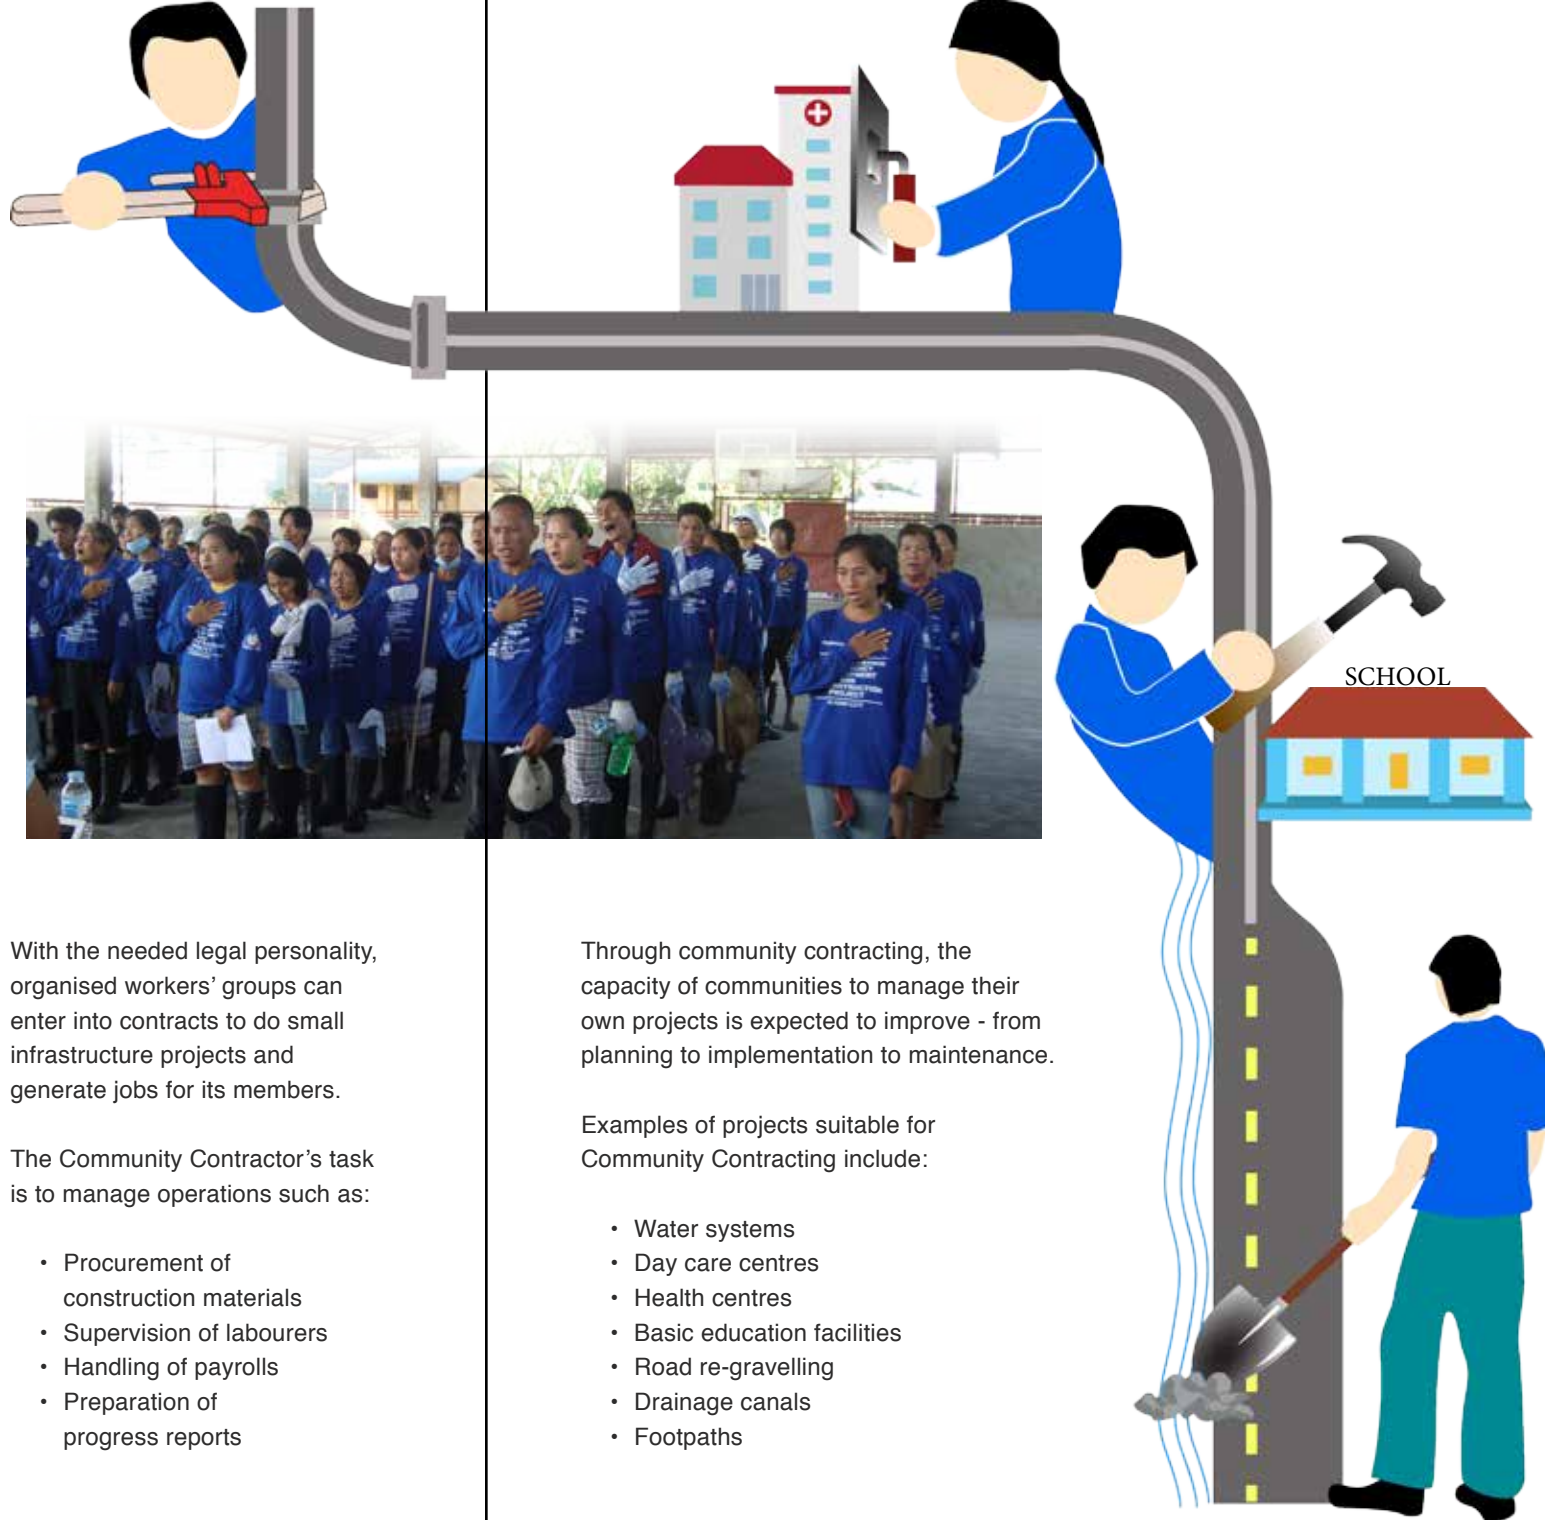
SCHOOL

With the needed legal personality, organised workers' groups can enter into contracts to do small infrastructure projects and generate jobs for its members.

The Community Contractor's task is to manage operations such as:

- Procurement of construction materials
- Supervision of labourers
- Handling of payrolls
- Preparation of progress reports

Through community contracting, the capacity of communities to manage their own projects is expected to improve - from planning to implementation to maintenance.

Examples of projects suitable for Community Contracting include:

- Water systems
- Day care centres
- Health centres
- Basic education facilities
- Road re-gravelling
- Drainage canals
- Footpaths